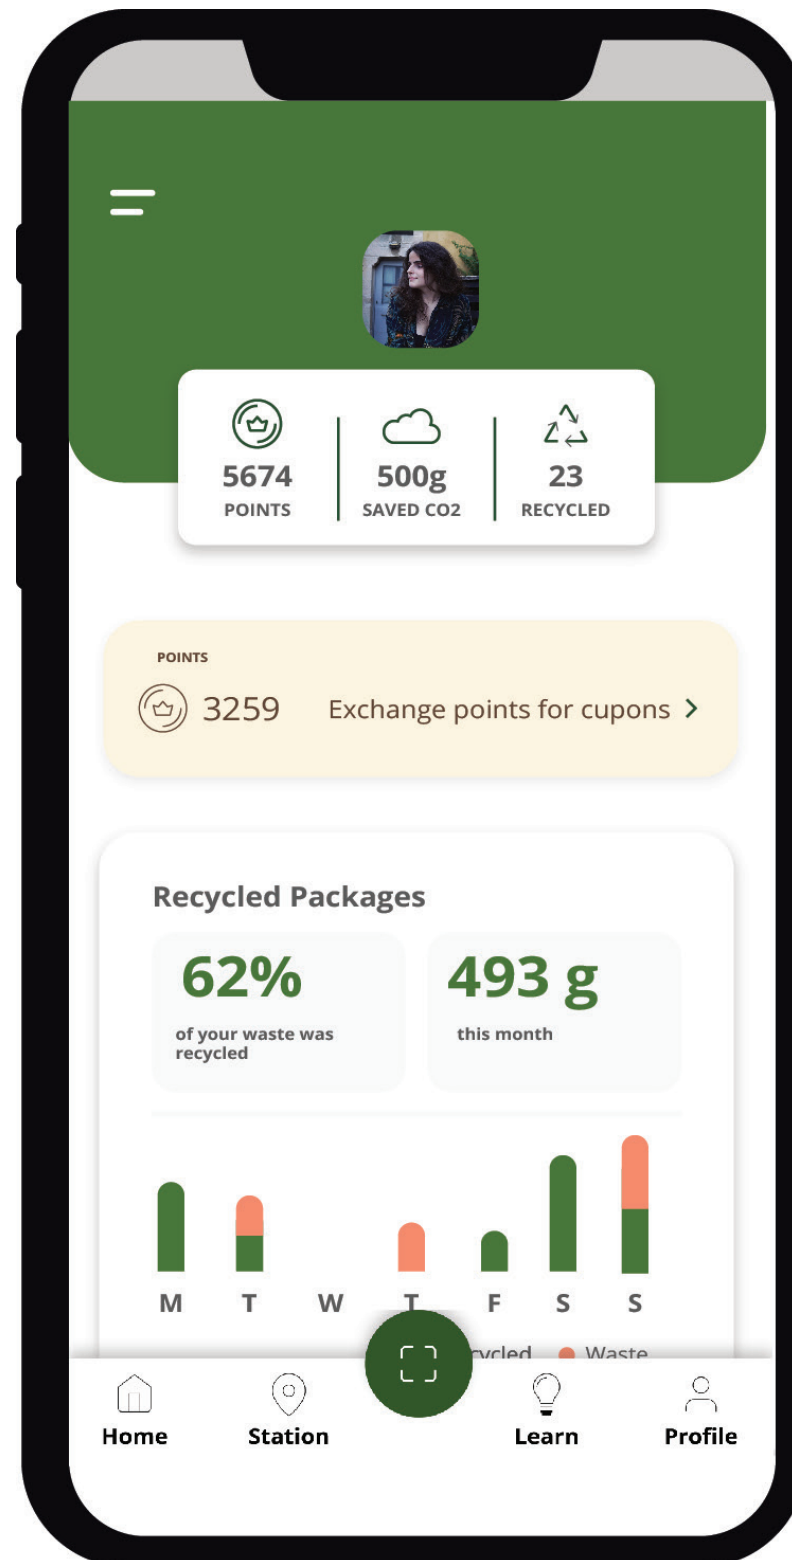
5674
POINTS

500g
SAVED CO2

23
RECYCLED

POINTS
3259 Exchange points for cupons >

Recycled Packages

62%
of your waste was recycled

493 g
this month

M T W T F S S

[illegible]cycled Waste

Home Station Learn Profile